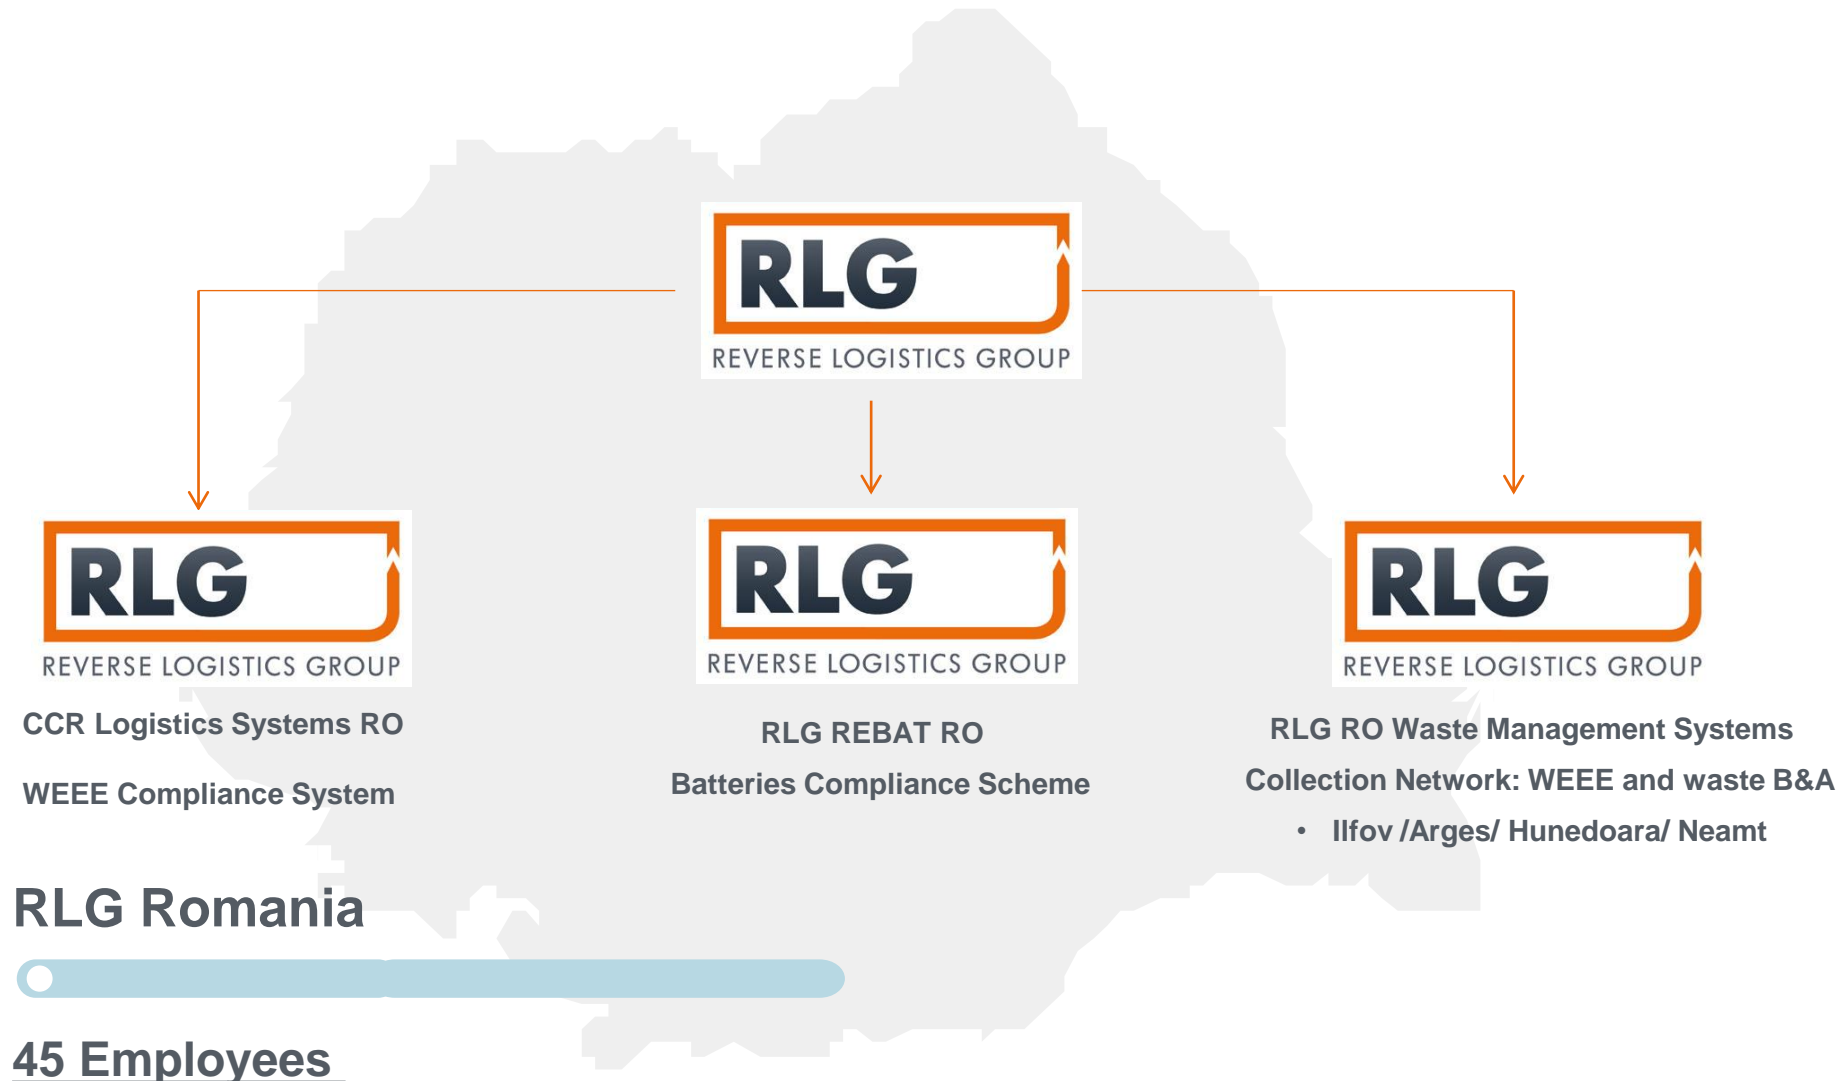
RLG
REVERSE LOGISTICS GROUP

RLG
REVERSE LOGISTICS GROUP

CCR Logistics Systems RO

WEEE Compliance System

RLG
REVERSE LOGISTICS GROUP

RLG REBAT RO

Batteries Compliance Scheme

RLG
REVERSE LOGISTICS GROUP

RLG RO Waste Management Systems

Collection Network: WEEE and waste B&A

• Ilfov /Arges/ Hunedoara/ Neamt

RLG Romania

45 Employees